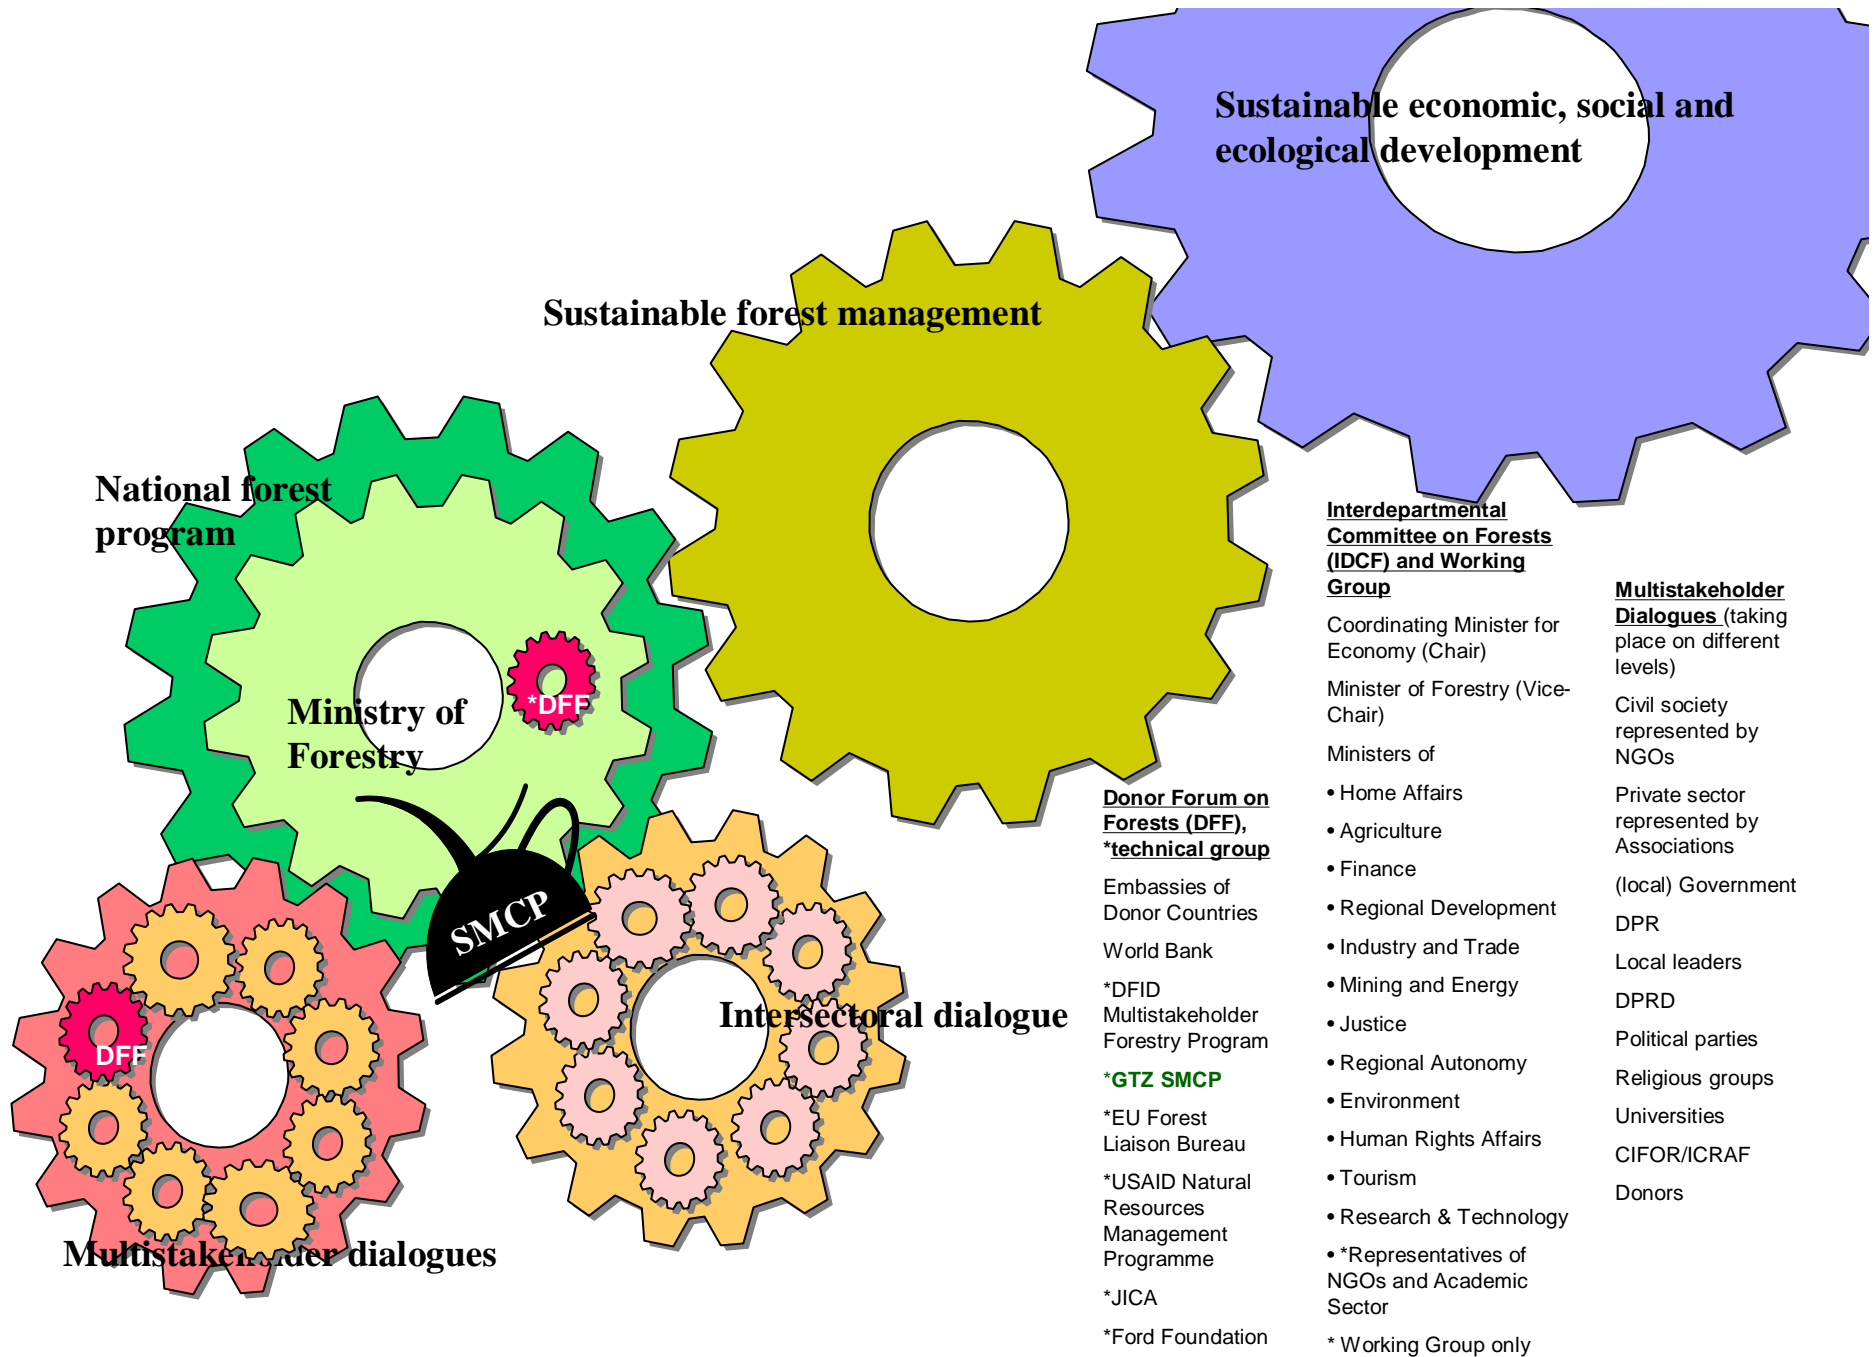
Sustainable economic, social and ecological development

Sustainable forest management

National forest program

Ministry of Forestry

*DFF

SMCP

DFF

Intersectoral dialogue

Multistakeh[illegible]der dialogues

Interdepartmental Committee on Forests (IDCF) and Working Group

Coordinating Minister for Economy (Chair)

Minister of Forestry (Vice-Chair)

Ministers of

• Home Affairs
• Agriculture
• Finance
• Regional Development
• Industry and Trade
• Mining and Energy
• Justice
• Regional Autonomy
• Environment
• Human Rights Affairs
• Tourism
• Research & Technology
• *Representatives of NGOs and Academic Sector

* Working Group only

Multistakeholder Dialogues (taking place on different levels)

Civil society represented by NGOs

Private sector represented by Associations

(local) Government

DPR

Local leaders

DPRD

Political parties

Religious groups

Universities

CIFOR/ICRAF

Donors

Donor Forum on Forests (DFF), *technical group

Embassies of Donor Countries

World Bank

*DFID Multistakeholder Forestry Program

*GTZ SMCP

*EU Forest Liaison Bureau

*USAID Natural Resources Management Programme

*JICA

*Ford Foundation